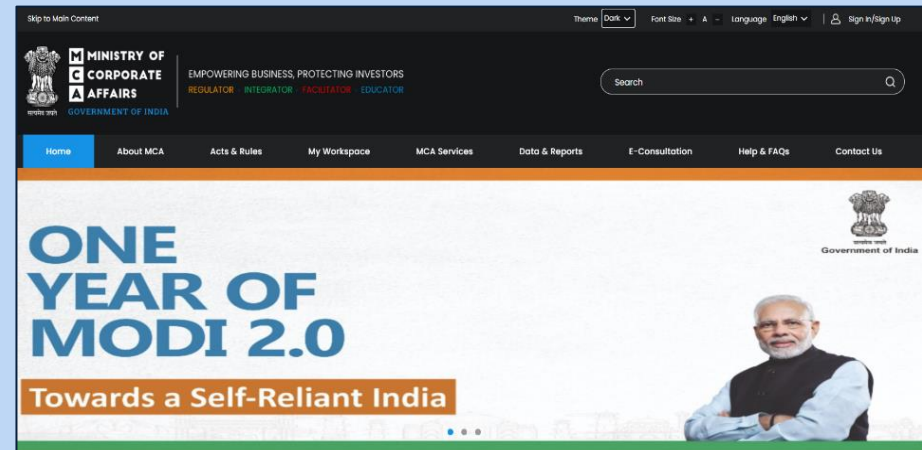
Skip to Main Content

Theme Dark Font Size + A - Language English Sign In/Sign Up

MINISTRY OF CORPORATE AFFAIRS
GOVERNMENT OF INDIA
सत्यमेव जयते

EMPOWERING BUSINESS, PROTECTING INVESTORS
REGULATOR - INTEGRATOR - FACILITATOR - EDUCATOR

Search

Home About MCA Acts & Rules My Workspace MCA Services Data & Reports E-Consultation Help & FAQs Contact Us

सत्यमेव जयते
Government of India

ONE YEAR OF MODI 2.0

Towards a Self-Reliant India